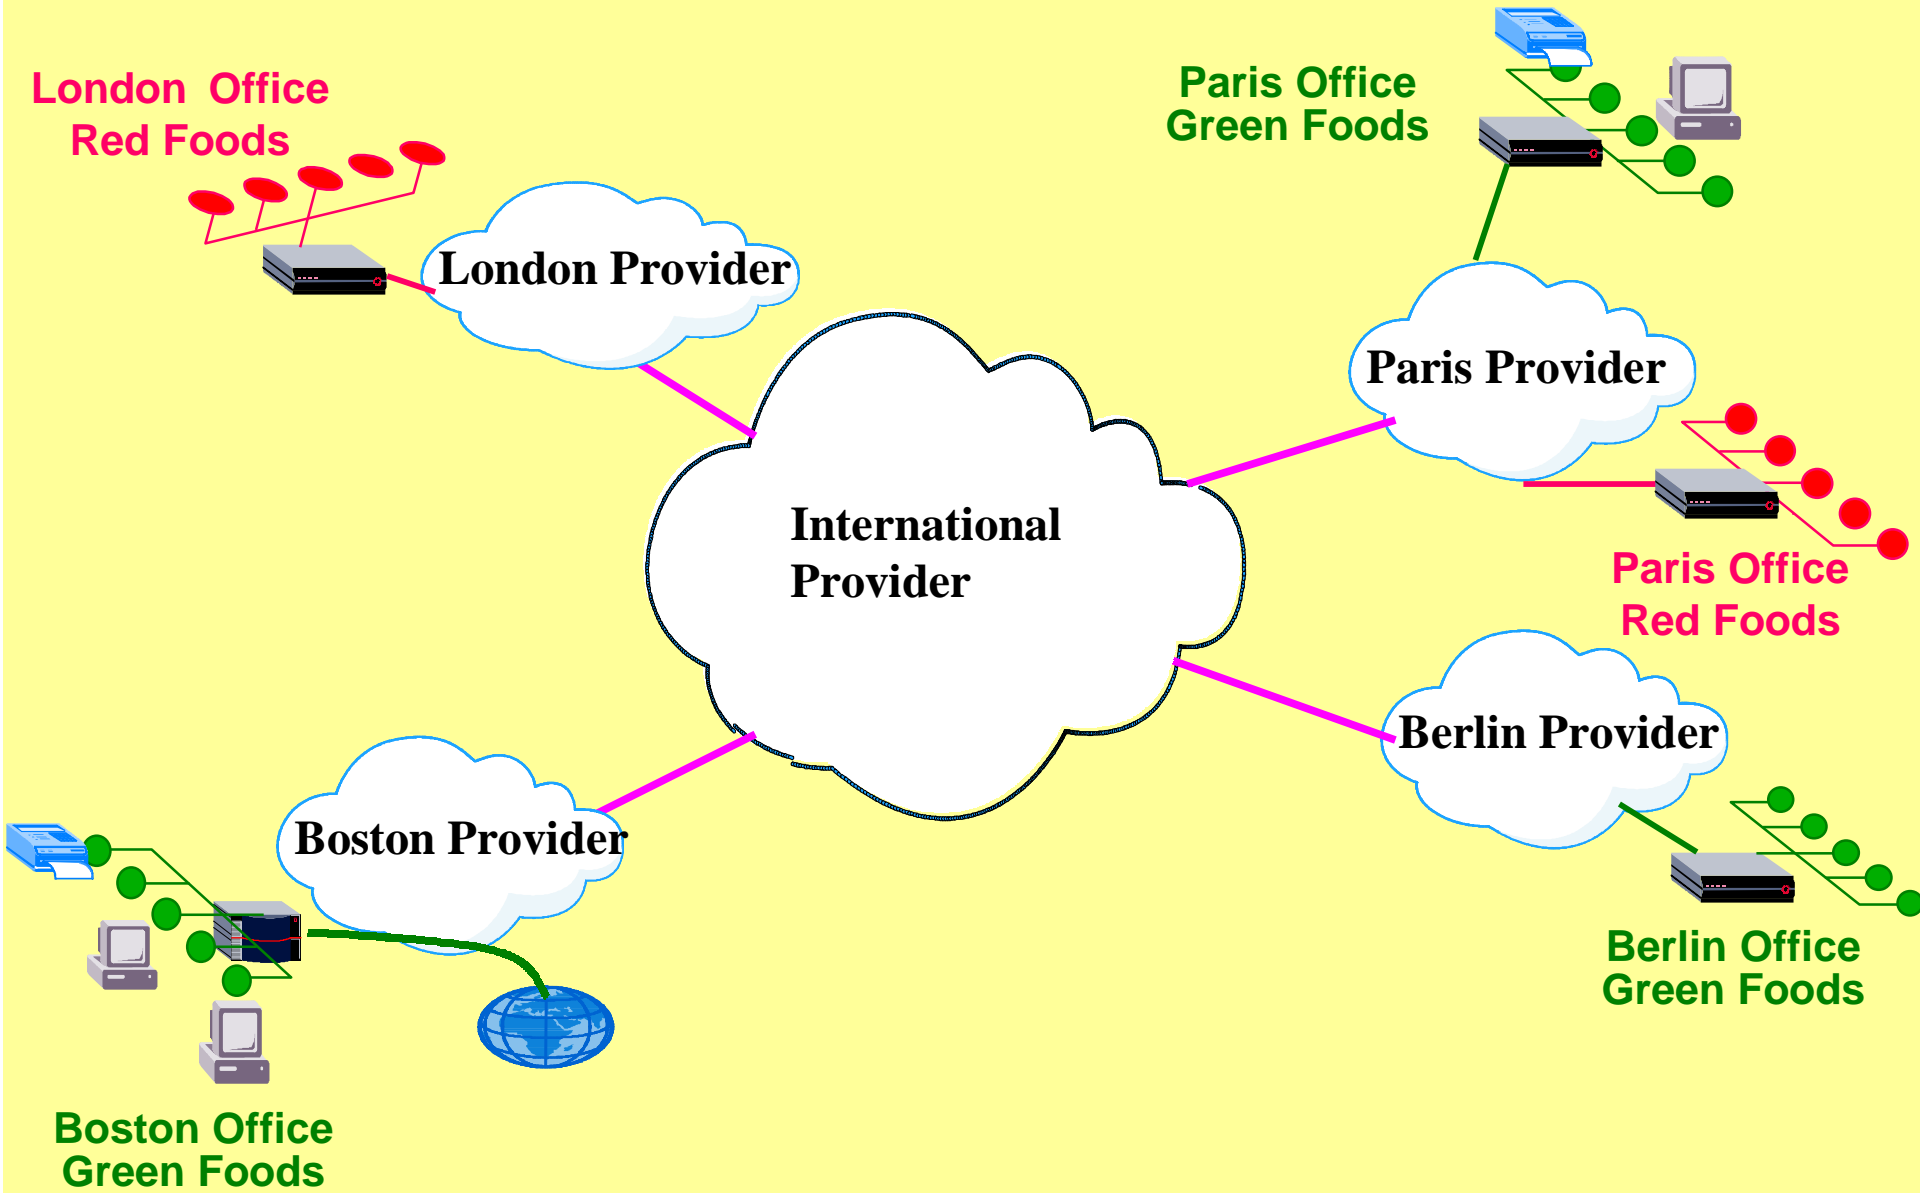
London Office
Red Foods

Paris Office
Green Foods

London Provider

Paris Provider

International Provider

Paris Office
Red Foods

Berlin Provider

Boston Provider

Berlin Office
Green Foods

Boston Office
Green Foods